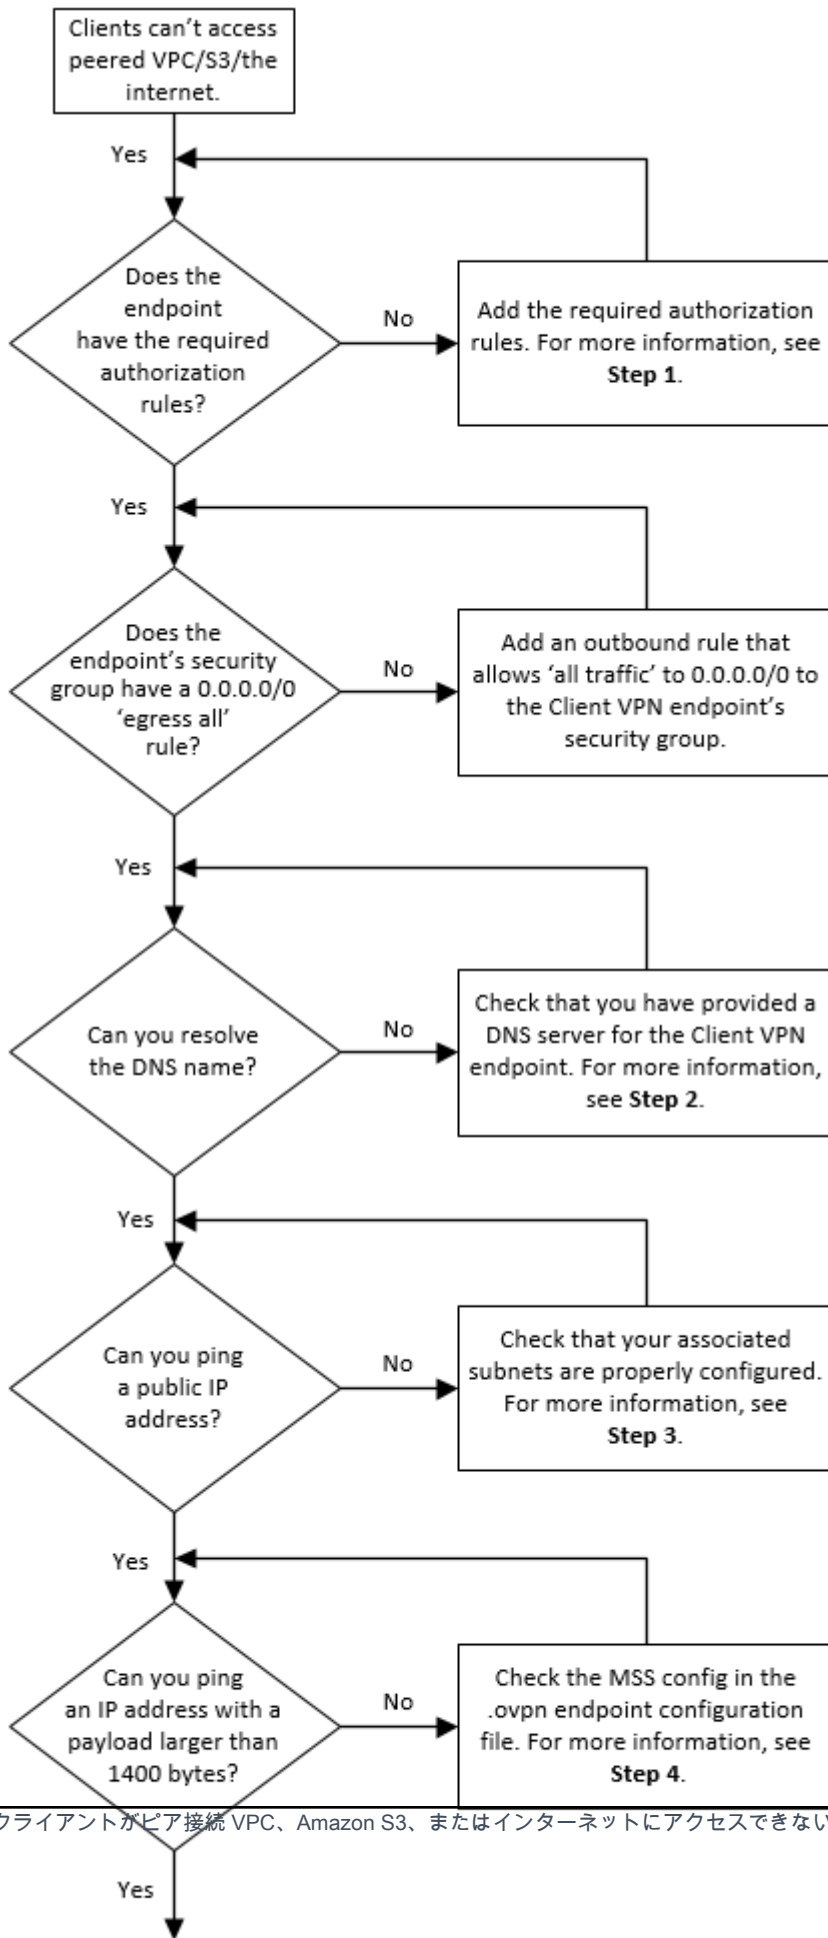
Clients can't access peered VPC/S3/the internet.

Yes

Does the endpoint have the required authorization rules?

No

Add the required authorization rules. For more information, see **Step 1**.

Yes

Does the endpoint's security group have a 0.0.0.0/0 'egress all' rule?

No

Add an outbound rule that allows 'all traffic' to 0.0.0.0/0 to the Client VPN endpoint's security group.

Yes

Can you resolve the DNS name?

No

Check that you have provided a DNS server for the Client VPN endpoint. For more information, see **Step 2**.

Yes

Can you ping a public IP address?

No

Check that your associated subnets are properly configured. For more information, see **Step 3**.

Yes

Can you ping an IP address with a payload larger than 1400 bytes?

No

Check the MSS config in the .ovpn endpoint configuration file. For more information, see **Step 4**.

クライアントがピア接続 VPC、Amazon S3、またはインターネットにアクセスできない

Yes